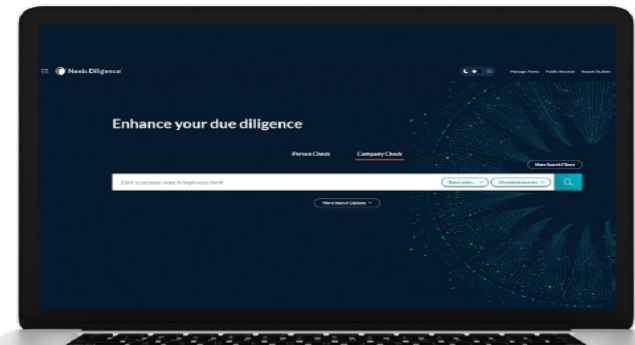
Nexis Diligence

Manage Alerts   Public Records   Report Builder

Enhance your due diligence

Person Check   Company Check

More Search Filters

Enter a company name to begin your check

Select sites   All content sources

More Search Options